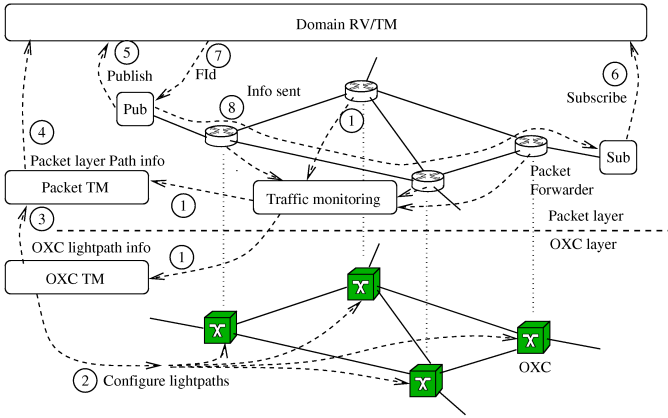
Domain RV/TM

5
Publish

7
FId

6
Subscribe

Pub

8
Info sent

1

4
Packet layer Path info

Sub

Packet TM

1

Traffic monitoring

Packet Forwarder

3

Packet layer

OXC lightpath info

OXC layer

1

OXC TM

2 Configure lightpaths

OXC